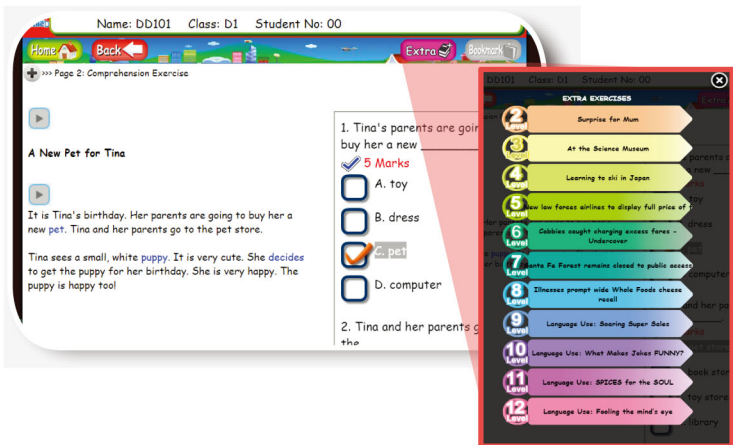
Name: DD101 Class: D1 Student No: 00

Home Back Extra Bookmark

>>> Page 2: Comprehension Exercise

A New Pet for Tina

It is Tina's birthday. Her parents are going to buy her a new pet. Tina and her parents go to the pet store.

Tina sees a small, white puppy. It is very cute. She decides to get the puppy for her birthday. She is very happy. The puppy is happy too!

1. Tina's parents are goin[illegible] buy her a new

5 Marks

A. toy

B. dress

C. pet

D. computer

2. Tina and her parents g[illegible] the

DD101 Class: D1 Student No: 00

EXTRA EXERCISES

2 Level Surprise for Mum

3 Level At the Science Museum

4 Level Learning to ski in Japan

5 Level New low fares airlines to display full price of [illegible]

6 Level Cabbies caught charging excess fares - Undercover

7 Level Santa Fe Forest remains closed to public access

8 Level Illnesses prompt wide Whole Foods cheese recall

9 Level Language Use: Soaring Super Sales

10 Level Language Use: What Makes Jokes FUNNY?

11 Level Language Use: SPICES for the SOUL

12 Level Language Use: Fooling the mind's eye

Extr

parents

new

dress

computer

and her pa

book stor

toy store

library